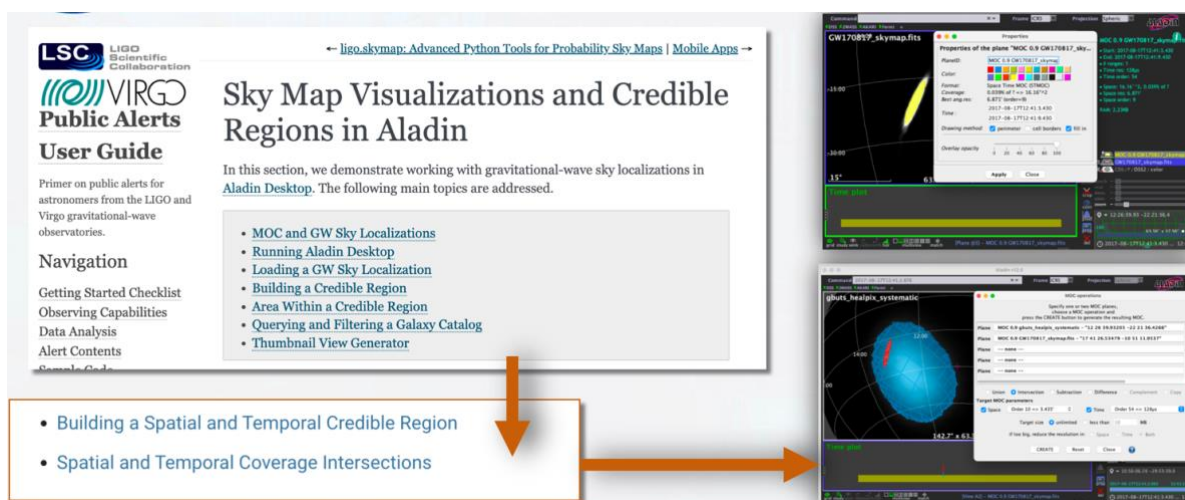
LSC LIGO Scientific Collaboration

VIRGO

Public Alerts User Guide

Primer on public alerts for astronomers from the LIGO and Virgo gravitational-wave observatories.

Navigation

Getting Started Checklist
Observing Capabilities
Data Analysis
Alert Contents
Sample Code

← ligo.skymap: Advanced Python Tools for Probability Sky Maps | Mobile Apps →

Sky Map Visualizations and Credible Regions in Aladin

In this section, we demonstrate working with gravitational-wave sky localizations in Aladin Desktop. The following main topics are addressed.

- MOC and GW Sky Localizations
- Running Aladin Desktop
- Loading a GW Sky Localization
- Building a Credible Region
- Area Within a Credible Region
- Querying and Filtering a Galaxy Catalog
- Thumbnail View Generator

- Building a Spatial and Temporal Credible Region
- Spatial and Temporal Coverage Intersections

GW170817_skymap.fits

Properties

Properties of the plane "MOC 0.9 GW170817_sky...

PlaneID: MOC 0.9 GW170817_skymap

Color:

Format: Space Time MOC (STMOC)

Coverage:

Best ang.res: 6.871' (order=8)

Time: 2017-08-17T12:41:5.430

2017-08-17T12:41:8.430

Drawing method: perimeter cell borders fill in

Overlay opacity

Apply Close

-15:00

-30:00

Time plot

gbuts_healpix_systematic

MOC operations

Specify one or two MOC planes, choose a MOC operation and press the CREATE button to generate the resulting MOC.

Plane MOC 0.9 gbuts_healpix_systematic

Plane MOC 0.9 GW170817_skymap.fits

Plane --- none ---

Plane --- none ---

Plane --- none ---

Union Intersection Subtraction Difference Complement Copy

Target MOC parameters

Space Order 12 Time Order 14

Target size unlimited less than MB

If too big, reduce the resolution in: Space Time Both

CREATE Reset Close

Time plot